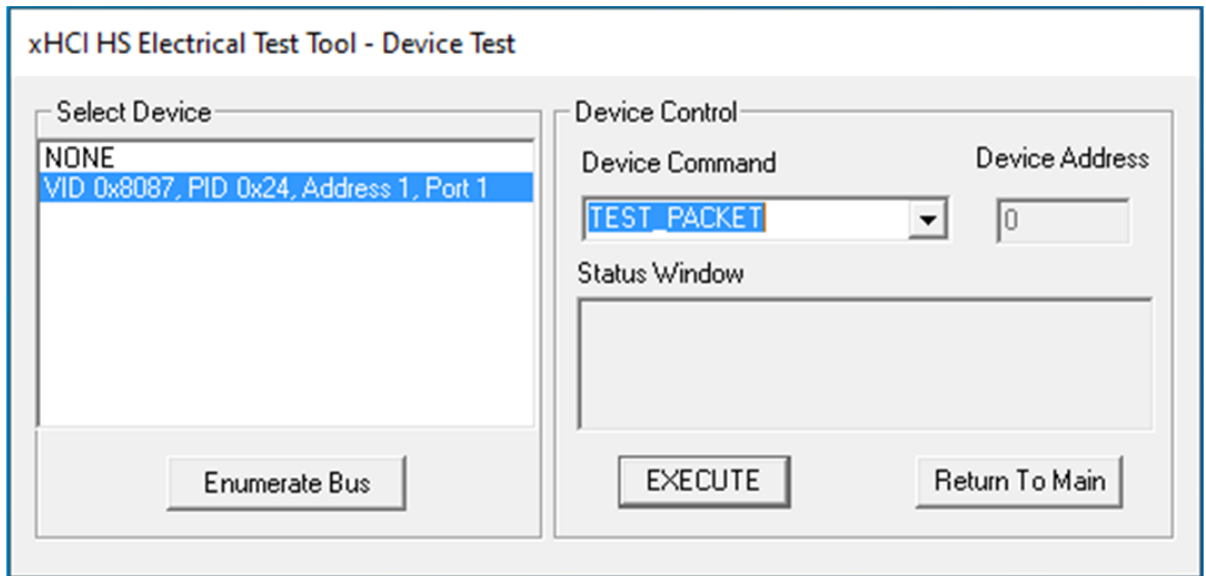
xHCI HS Electrical Test Tool - Device Test

Select Device

NONE
VID 0x8087, PID 0x24, Address 1, Port 1

Enumerate Bus

Device Control

Device Command

Device Address

TEST_PACKET

0

Status Window

EXECUTE

Return To Main